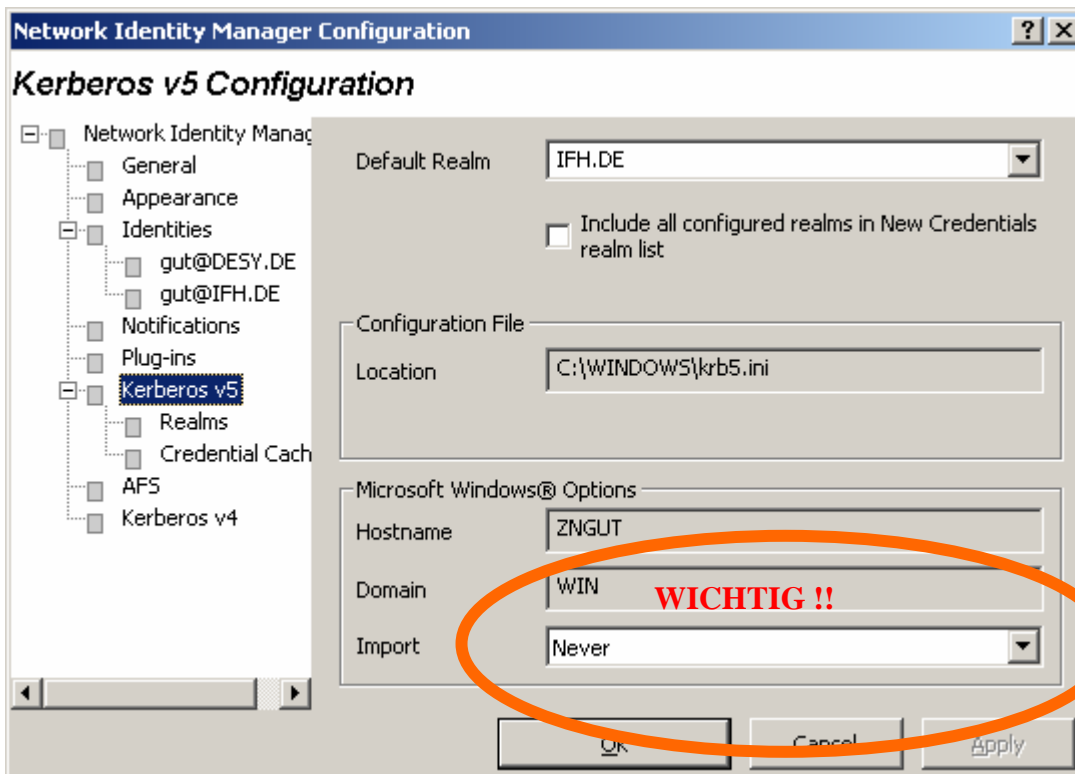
Network Identity Manager Configuration
? X
Kerberos v5 Configuration

Network Identity Manag
General
Appearance
Identities
gut@DESY.DE
gut@IFH.DE
Notifications
Plug-ins
Kerberos v5
Realms
Credential Cach
AFS
Kerberos v4

Default Realm
IFH.DE
Include all configured realms in New Credentials realm list

Configuration File
Location
C:\WINDOWS\krb5.ini

Microsoft Windows® Options
Hostname
ZNGUT
Domain
WIN
WICHTIG !!
Import
Never

OK
Cancel
Apply